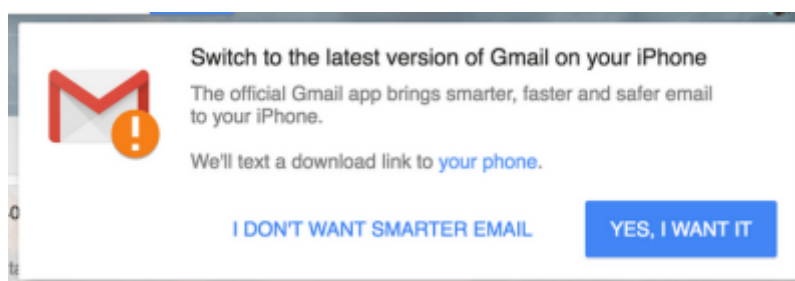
Switch to the latest version of Gmail on your iPhone

The official Gmail app brings smarter, faster and safer email to your iPhone.

We'll text a download link to your phone.

I DON'T WANT SMARTER EMAIL

YES, I WANT IT